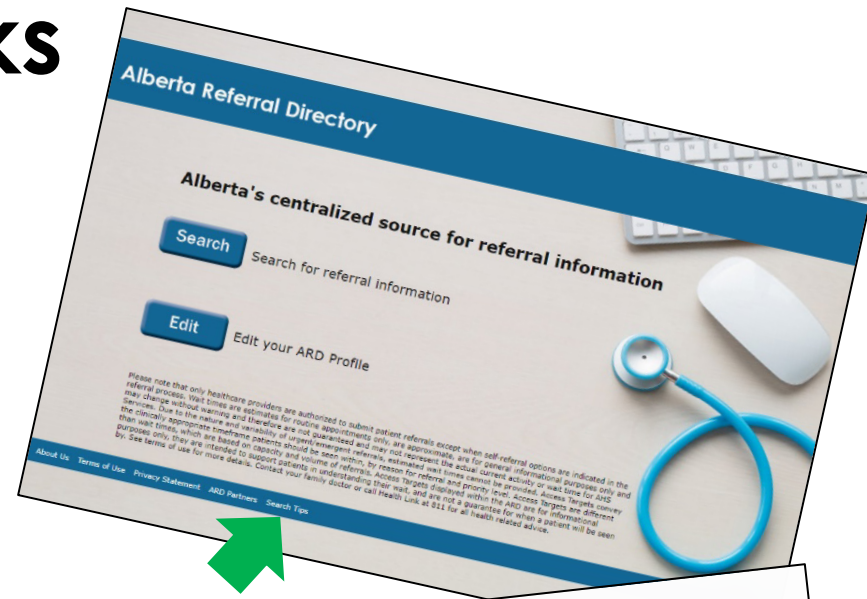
ks

Alberta Referral Directory

Alberta's centralized source for referral information

Search Search for referral information

Edit Edit your ARD Profile

Please note that only healthcare providers are authorized to submit patient referrals except when self-referral options are indicated in the referral process. Wait times are estimates for routine appointments only, are approximate, are for general informational purposes only and may change without warning and therefore are not guaranteed and may not represent the actual current activity or wait time for AHS Services. Due to the nature and variability of urgent/emergent referrals, estimated wait times cannot be provided. Access Targets convey the clinically appropriate timeframe patients should be seen within, by reason for referral and priority level. Access Targets are different than wait times, which are based on capacity and volume of referrals. Access Targets displayed within the ARD are for informational purposes only, they are intended to support patients in understanding their wait, and are not a guarantee for when a patient will be seen by. See terms of use for more details. Contact your family doctor or call Health Link at 811 for all health related advice.

About Us Terms of Use Privacy Statement ARD Partners Search Tips